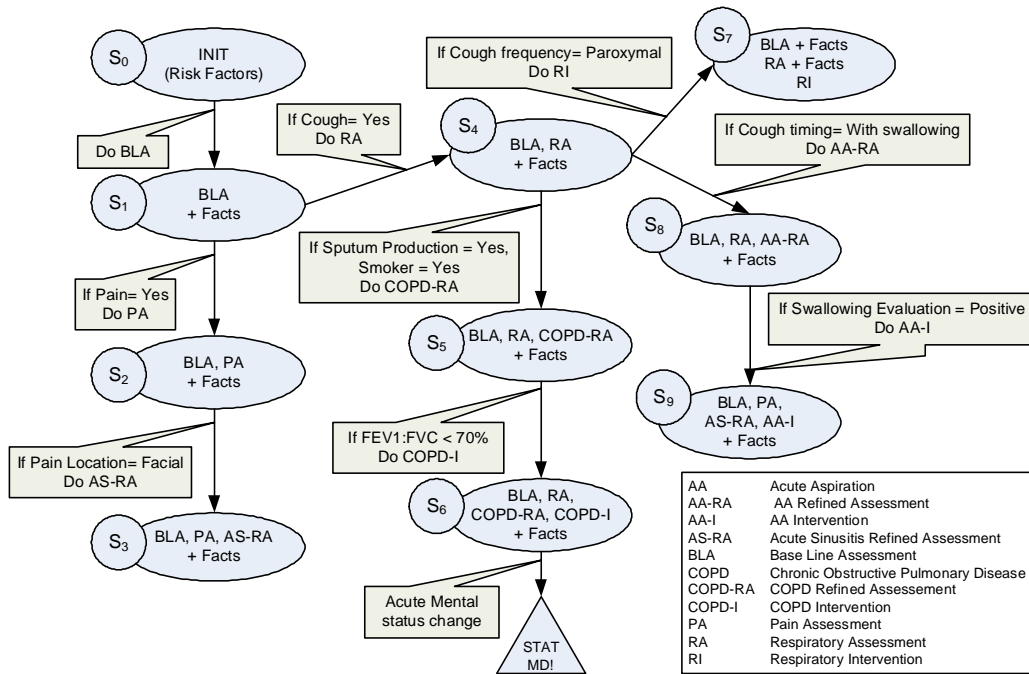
$S_0$ INIT (Risk Factors)

Do BLA

$S_1$ BLA + Facts

If Pain= Yes Do PA

$S_2$ BLA, PA + Facts

If Pain Location= Facial Do AS-RA

$S_3$ BLA, PA, AS-RA + Facts

If Cough= Yes Do RA

$S_4$ BLA, RA + Facts

If Cough frequency= Paroxymal Do RI

$S_7$ BLA + Facts RA + Facts RI

If Sputum Production = Yes, Smoker = Yes Do COPD-RA

$S_5$ BLA, RA, COPD-RA + Facts

If FEV1:FVC < 70% Do COPD-I

$S_6$ BLA, RA, COPD-RA, COPD-I + Facts

Acute Mental status change

STAT MD!

If Cough timing= With swallowing Do AA-RA

$S_8$ BLA, RA, AA-RA + Facts

If Swallowing Evaluation = Positive Do AA-I

$S_9$ BLA, PA, AS-RA, AA-I + Facts

| | |
|---|---|
| AA | Acute Aspiration |
| AA-RA | AA Refined Assessment |
| AA-I | AA Intervention |
| AS-RA | Acute Sinusitis Refined Assessment |
| BLA | Base Line Assessment |
| COPD | Chronic Obstructive Pulmonary Disease |
| COPD-RA | COPD Refined Assessement |
| COPD-I | COPD Intervention |
| PA | Pain Assessment |
| RA | Respiratory Assessment |
| RI | Respiratory Intervention |